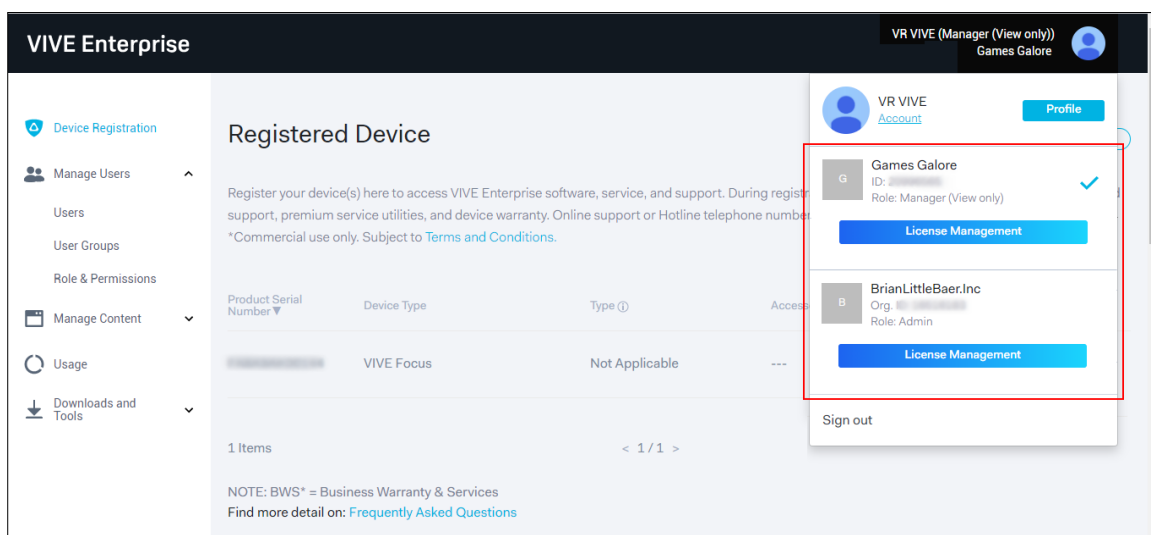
VIVE Enterprise

VR VIVE (Manager (View only))
Games Galore

Device Registration
Manage Users
Users
User Groups
Role & Permissions
Manage Content
Usage
Downloads and Tools

Registered Device

Register your device(s) here to access VIVE Enterprise software, service, and support. During registr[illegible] support, premium service utilities, and device warranty. Online support or Hotline telephone number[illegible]
*Commercial use only. Subject to Terms and Conditions.

| Product Serial Number▼ | Device Type | Type ⓘ | Access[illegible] |
|---|---|---|---|
| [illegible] | VIVE Focus | Not Applicable | --- |

1 Items

< 1/1 >

NOTE: BWS* = Business Warranty & Services
Find more detail on: Frequently Asked Questions

VR VIVE
Account
Profile

G
Games Galore
ID: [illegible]
Role: Manager (View only)
License Management

B
BrianLittleBaer.Inc
Org. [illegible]
Role: Admin
License Management

Sign out